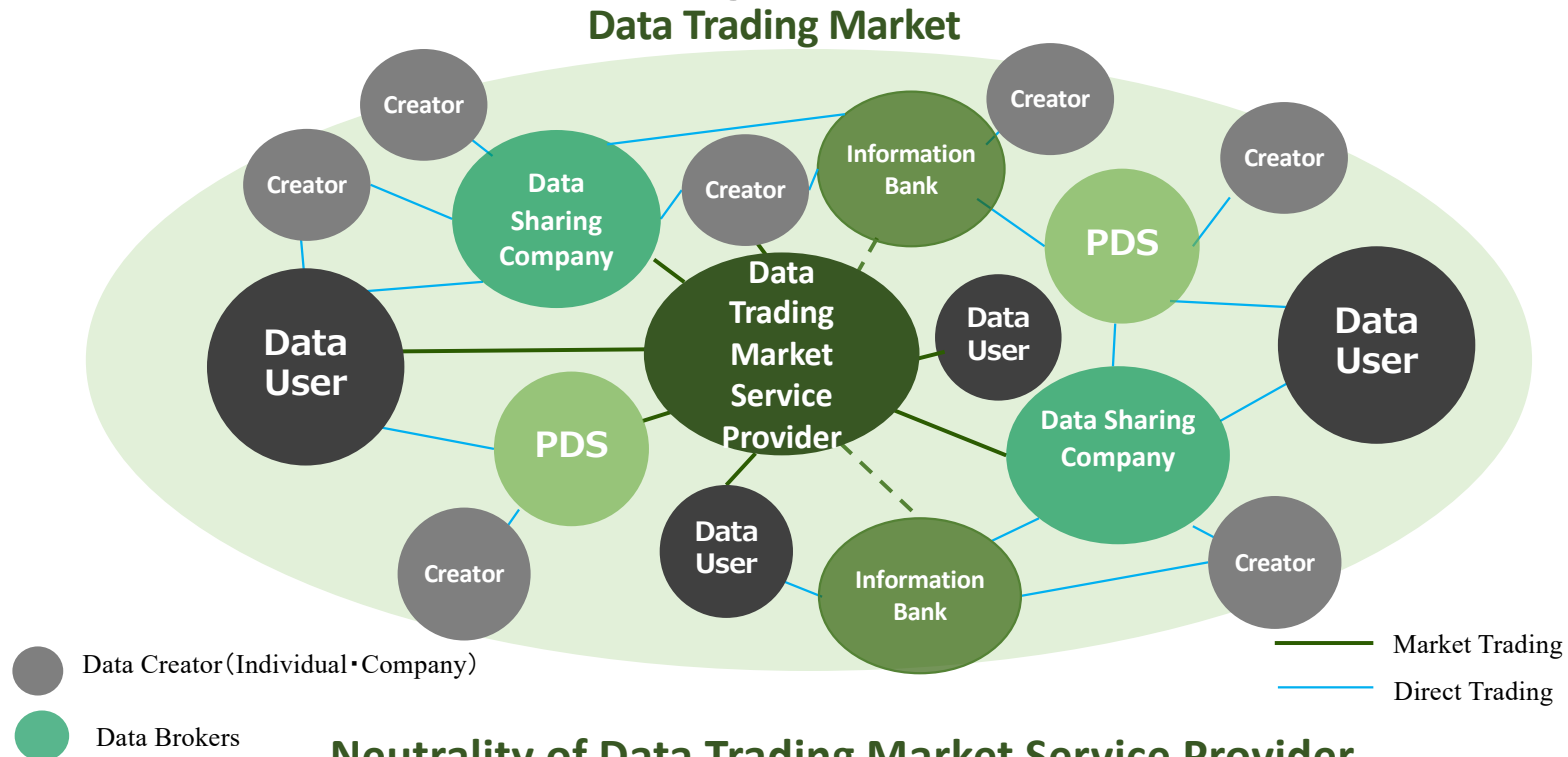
Data Trading Market

Creator

Creator

Creator

Creator

Creator

Creator

Creator

Data Sharing Company

Information Bank

PDS

Data Trading Market Service Provider

Data User

Data User

Data User

Data User

PDS

Data Sharing Company

Information Bank

Data Creator（Individual・Company）

Data Brokers

Market Trading

Direct Trading

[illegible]